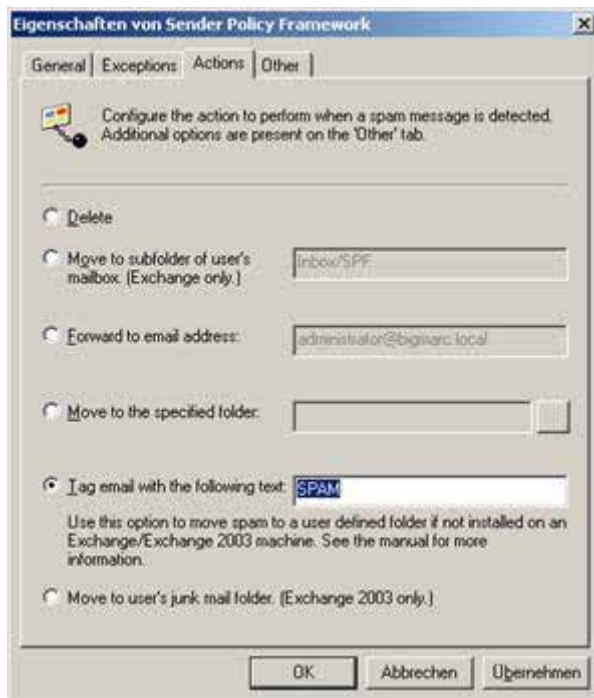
Eigenschaften von Sender Policy Framework

×

General | Exceptions | Actions | Other

Configure the action to perform when a spam message is detected. Additional options are present on the 'Other' tab.

Delete

Move to subfolder of user's mailbox. (Exchange only.)

Inbox/SPF

Forward to email address:

administrator@bigmarc.local

Move to the specified folder:

Tag email with the following text:

SPAM

Use this option to move spam to a user defined folder if not installed on an Exchange/Exchange 2003 machine. See the manual for more information.

Move to user's junk mail folder. (Exchange 2003 only.)

OK

Abbrechen

Übernehmen